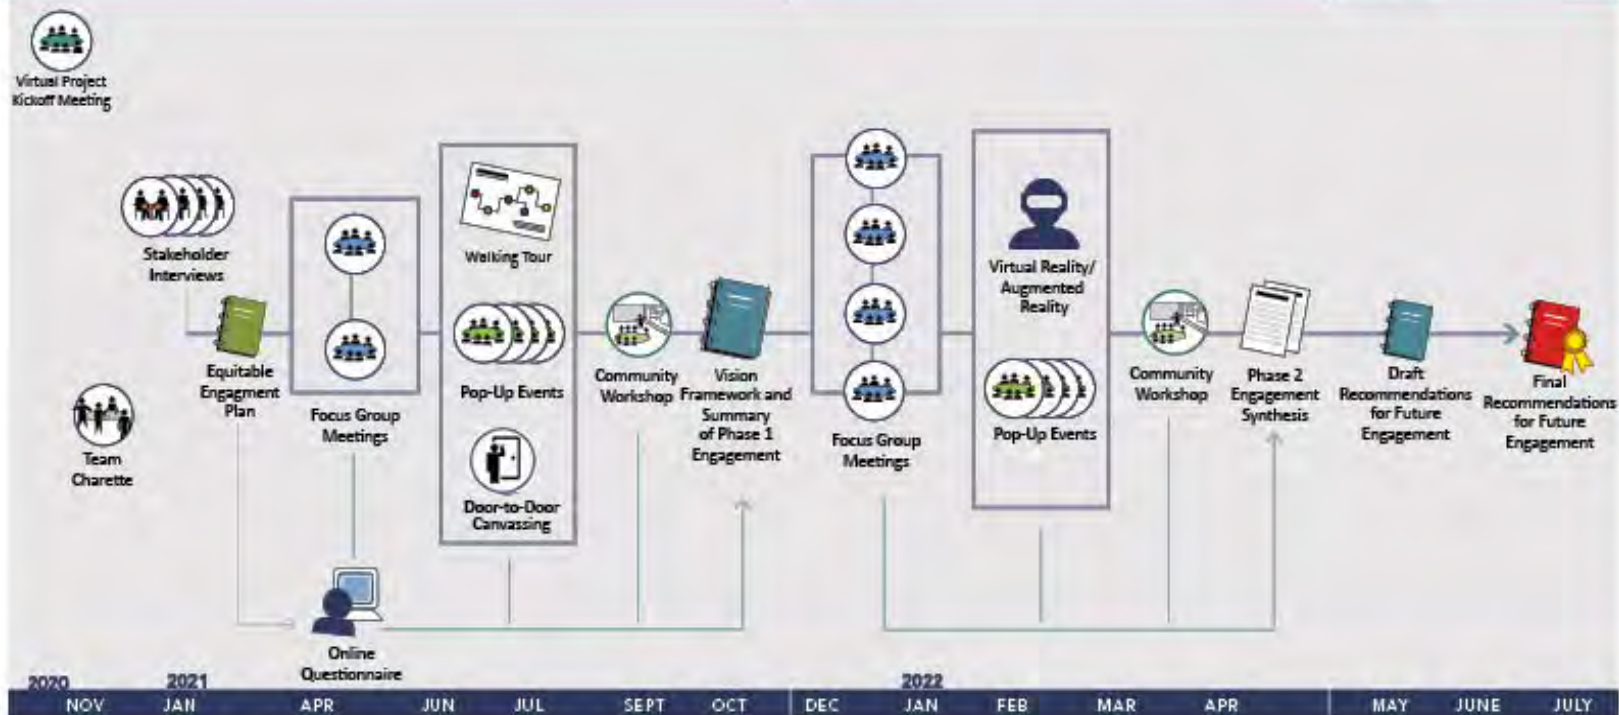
Virtual Project Kickoff Meeting

Stakeholder Interviews

Team Charette

Equitable Engagment Plan

Focus Group Meetings

Online Questionnaire

Walking Tour

Pop-Up Events

Door-to-Door Canvassing

Community Workshop

Vision Framework and Summary of Phase 1 Engagement

Focus Group Meetings

Virtual Reality/ Augmented Reality

Pop-Up Events

Community Workshop

Phase 2 Engagement Synthesis

Draft Recommendations for Future Engagement

Final Recommendations for Future Engagement

2020 NOV | 2021 JAN | APR | JUN | JUL | SEPT | OCT | DEC | 2022 JAN | FEB | MAR | APR | MAY | JUNE | JULY